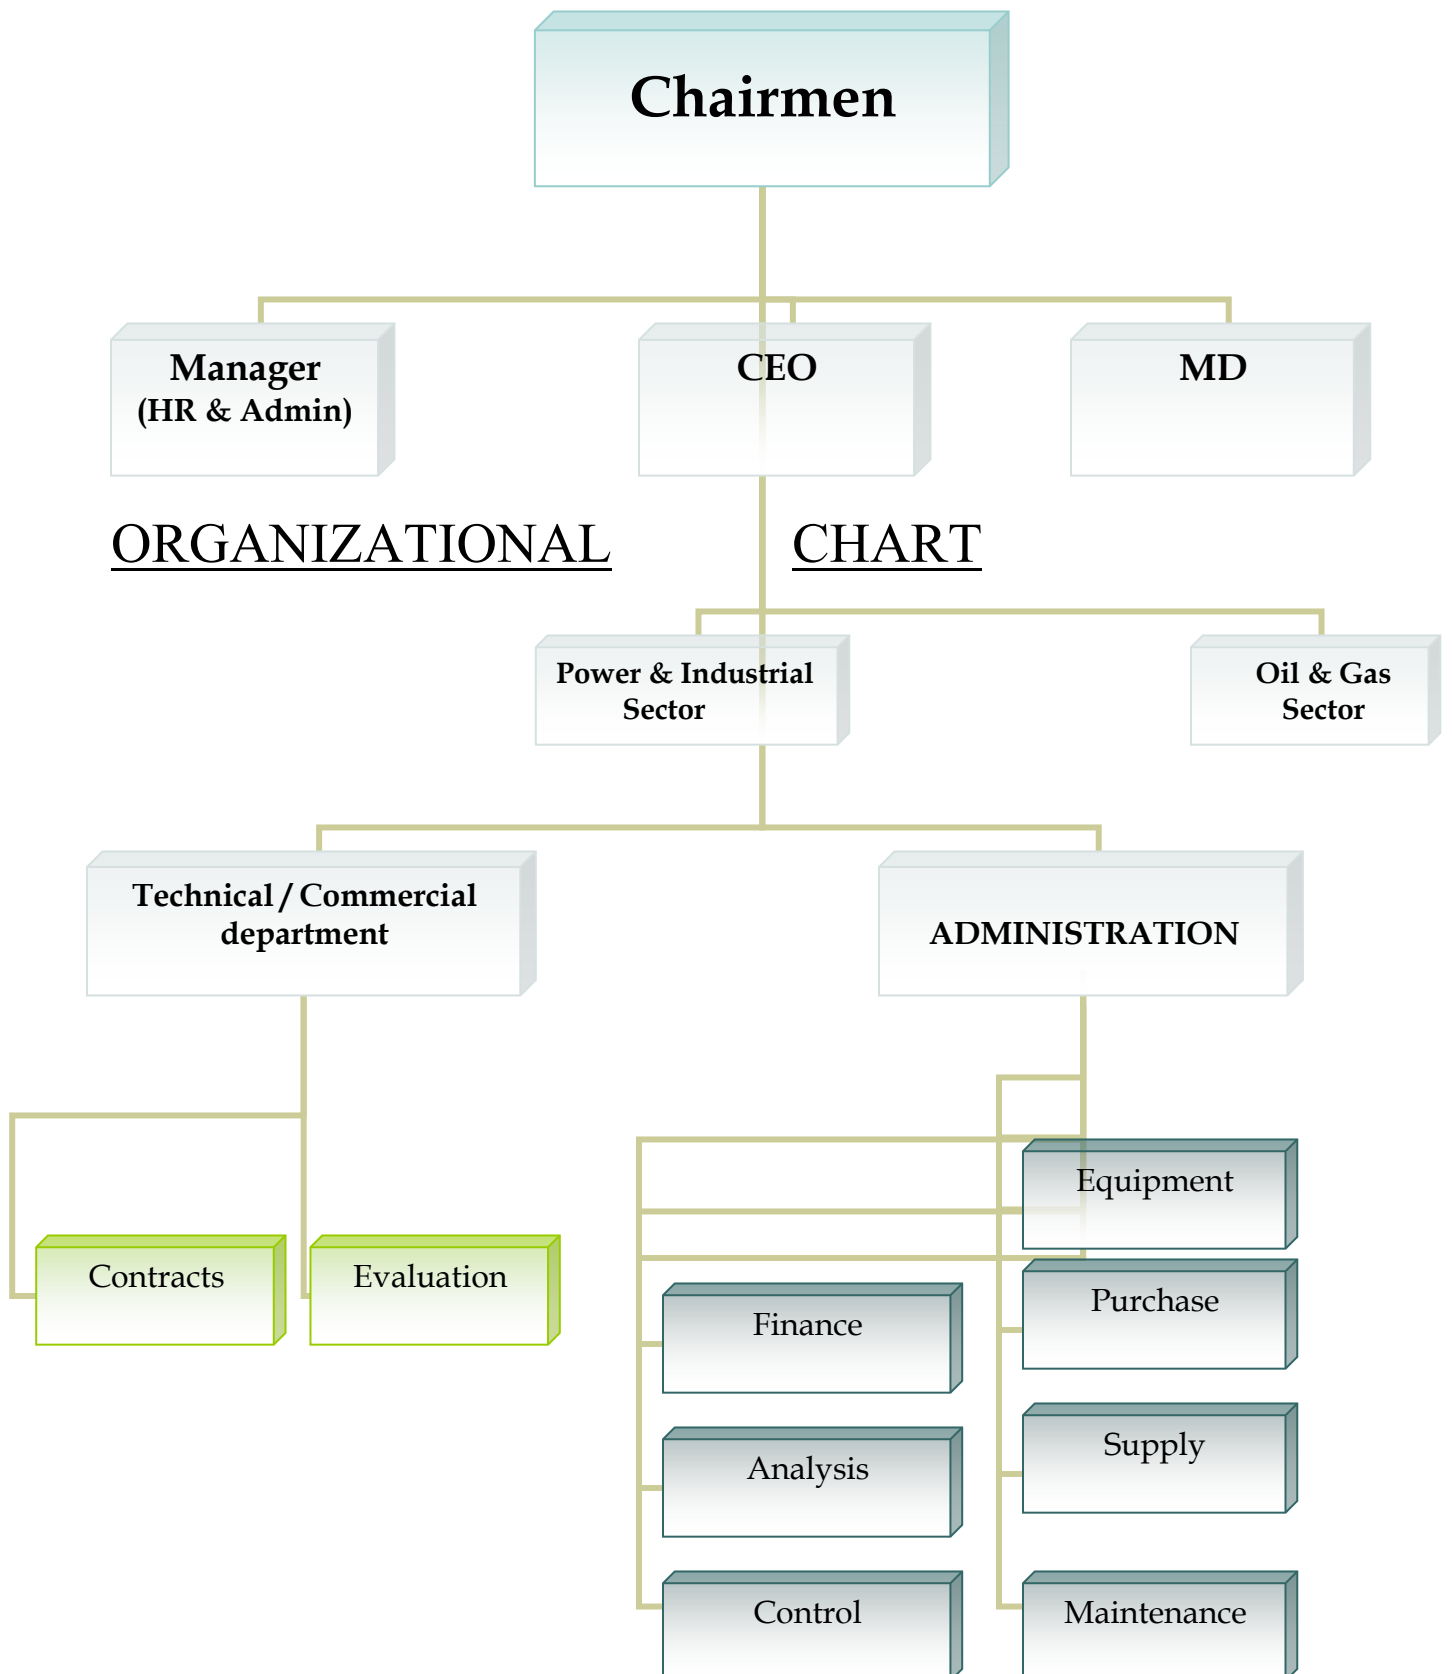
Chairmen

Manager
(HR & Admin)

CEO

MD

ORGANIZATIONAL CHART

Power & Industrial Sector

Oil & Gas Sector

Technical / Commercial department

ADMINISTRATION

Contracts

Evaluation

Equipment

Purchase

Finance

Supply

Analysis

Control

Maintenance